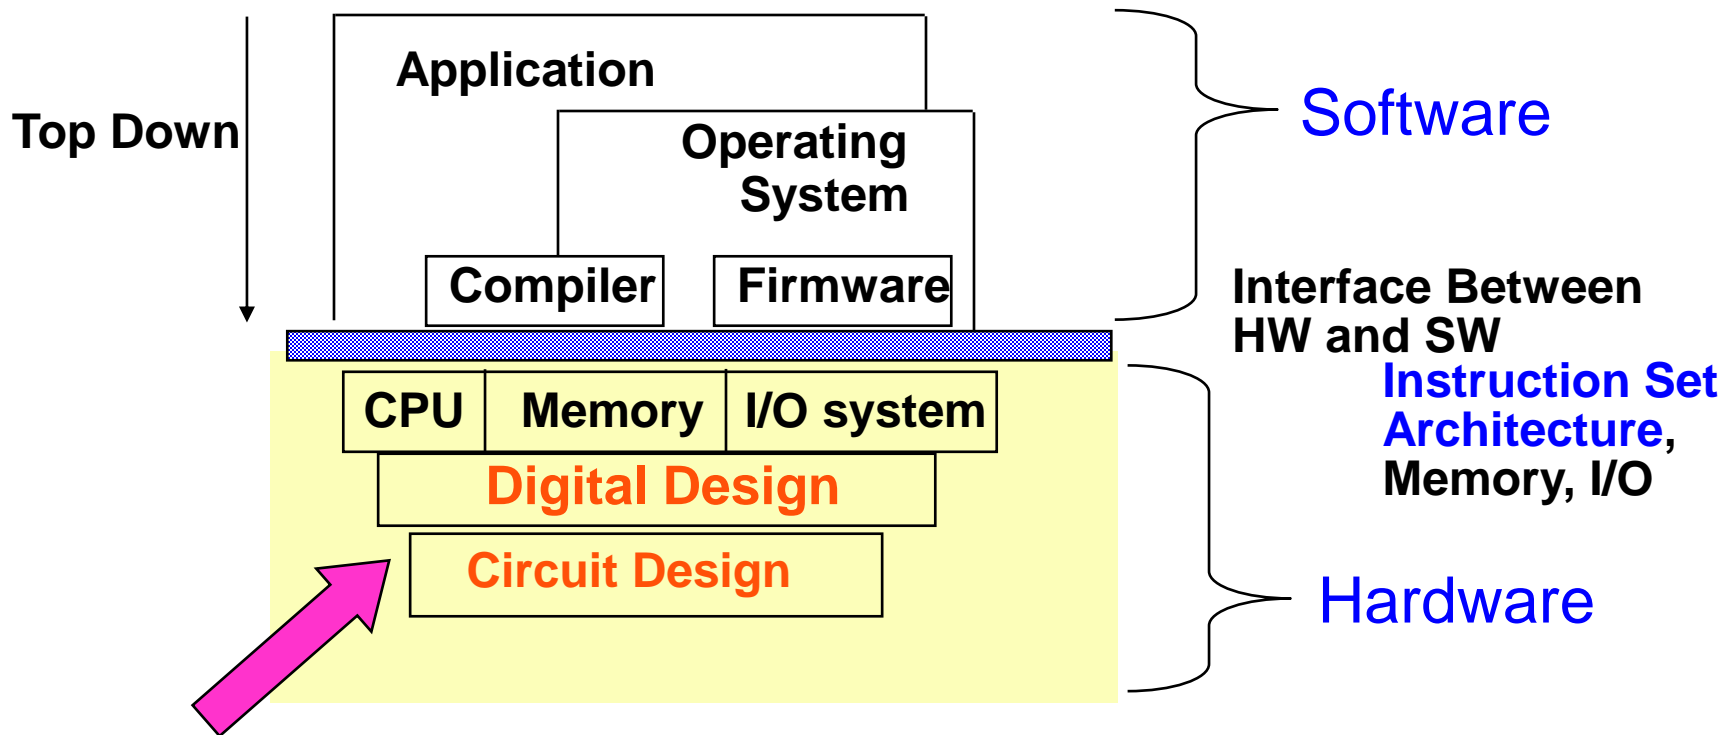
Top Down

Application

Operating System

Compiler

Firmware

Software

Interface Between HW and SW

Instruction Set Architecture, Memory, I/O

CPU

Memory

I/O system

Digital Design

Circuit Design

Hardware